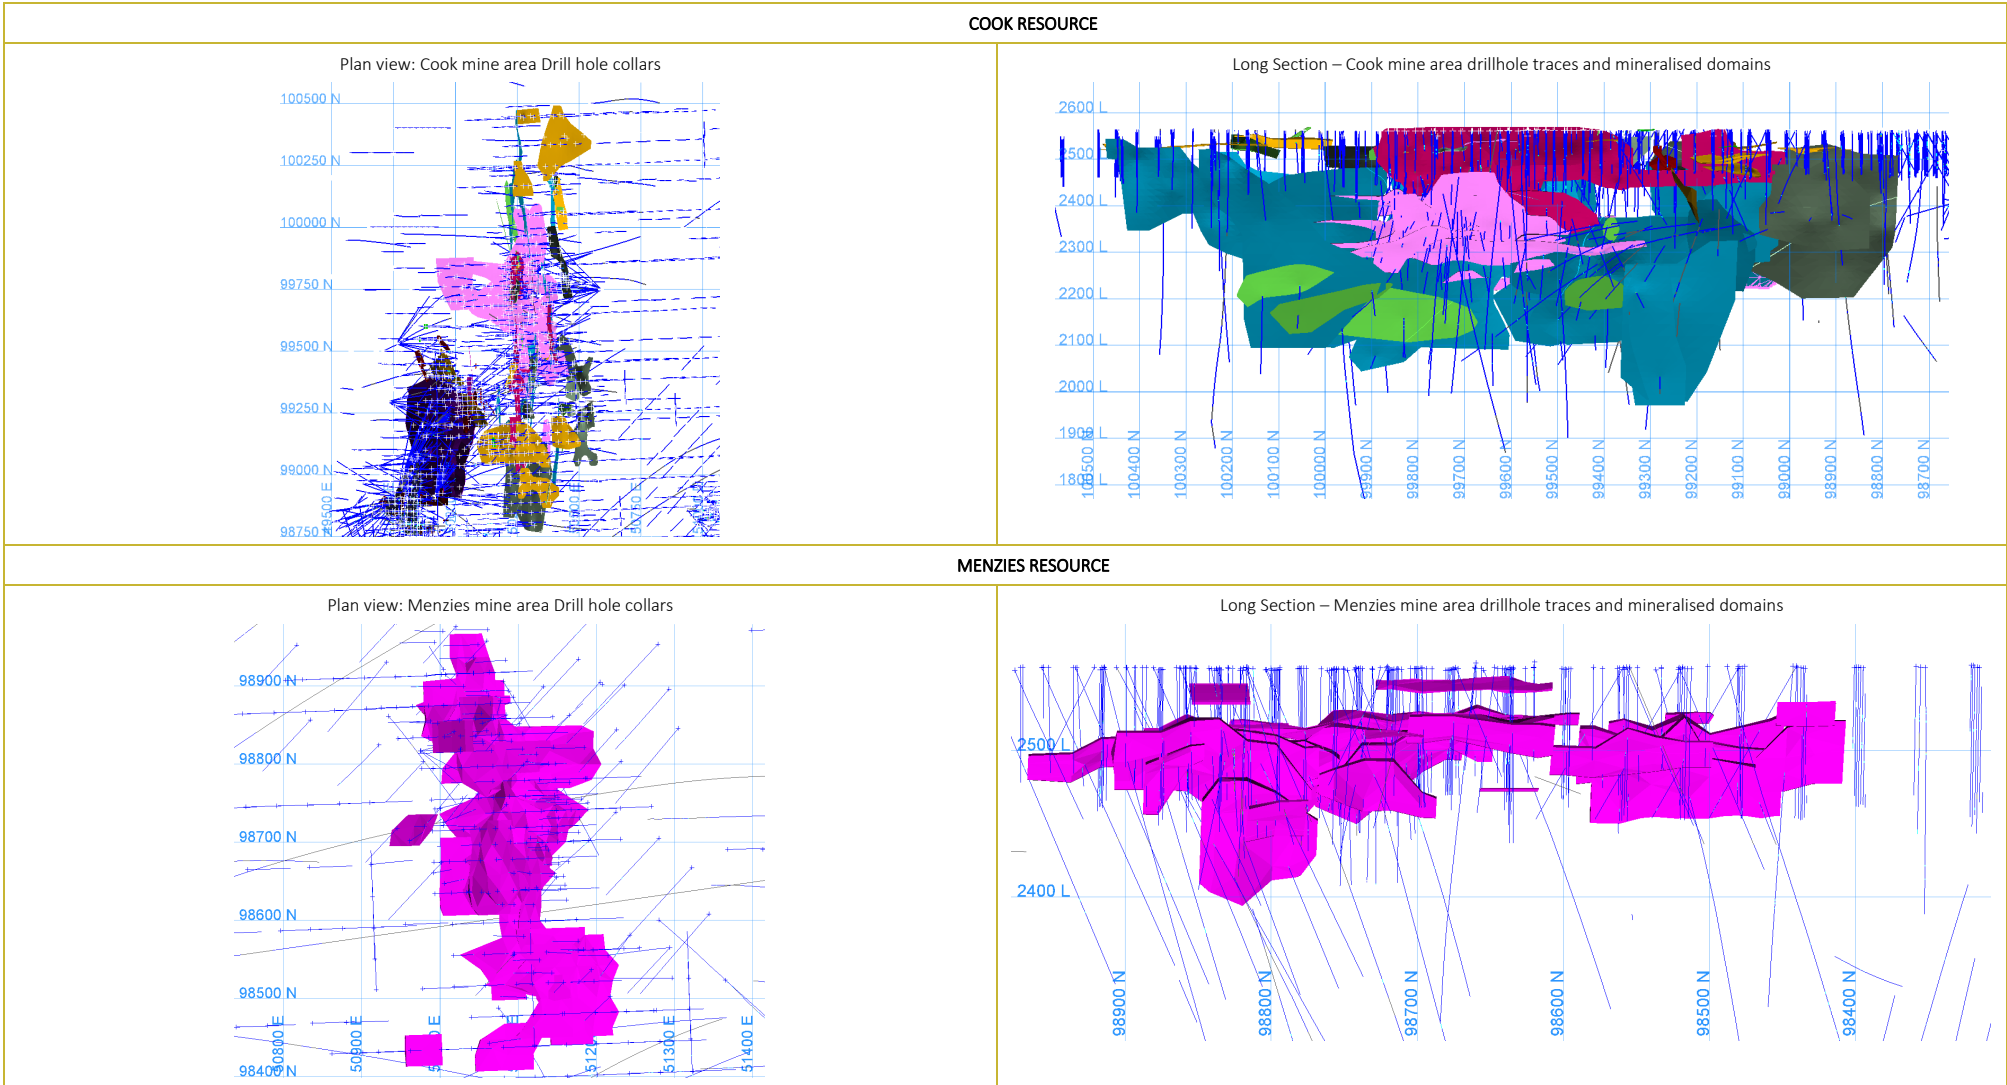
COOK RESOURCE

Plan view: Cook mine area Drill hole collars

100500 N
100250 N
100000 N
99750 N
99500 N
99250 N
99000 N
98750 N
49500 E
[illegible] E
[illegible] E

Long Section – Cook mine area drillhole traces and mineralised domains

2600 L
2500 L
2400 L
2300 L
2200 L
2100 L
2000 L
1900 L
1800 L
100500 N
100400 N
100300 N
100200 N
100100 N
100000 N
99900 N
99800 N
99700 N
99600 N
99500 N
99400 N
99300 N
99200 N
99100 N
99000 N
98900 N
98800 N
98700 N

MENZIES RESOURCE

Plan view: Menzies mine area Drill hole collars

98900 N
98800 N
98700 N
98600 N
98500 N
98400 N
50800 E
50900 E
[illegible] E
51200 E
51300 E
51400 E

Long Section – Menzies mine area drillhole traces and mineralised domains

2500 L
2400 L
98900 N
98800 N
98700 N
98600 N
98500 N
98400 N